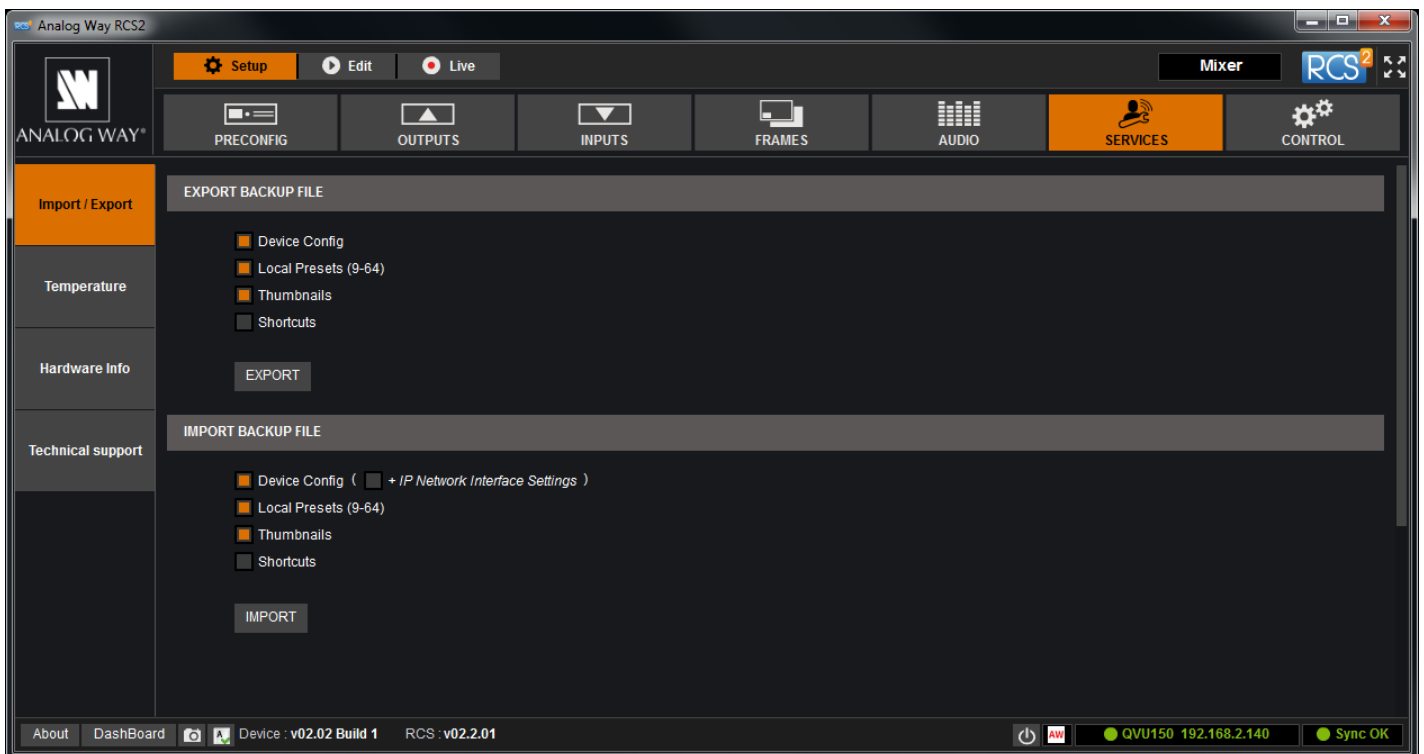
Analog Way RCS2

ANALOG WAY®

Setup
Edit
Live

Mixer

RCS 2

PRECONFIG
OUTPUTS
INPUTS
FRAMES
AUDIO
SERVICES
CONTROL

Import / Export
Temperature
Hardware Info
Technical support

EXPORT BACKUP FILE

Device Config
Local Presets (9-64)
Thumbnails
Shortcuts

EXPORT

IMPORT BACKUP FILE

Device Config ( + *IP Network Interface Settings* )
Local Presets (9-64)
Thumbnails
Shortcuts

IMPORT

About
DashBoard
Device : v02.02 Build 1
RCS : v02.2.01
AW
QVU150 192.168.2.140
Sync OK